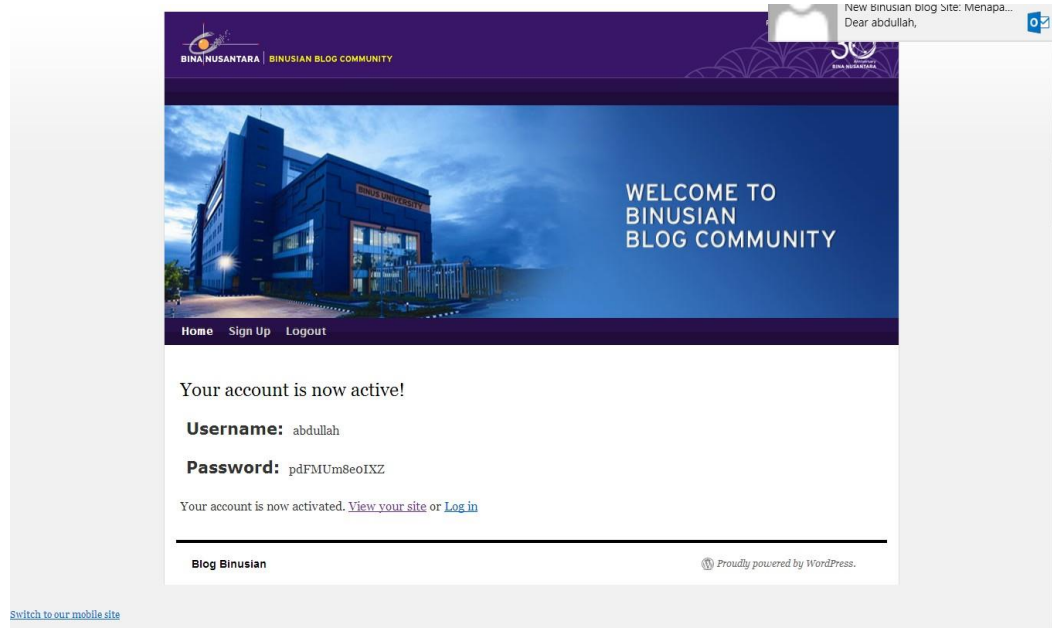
BINA NUSANTARA | BINUSIAN BLOG COMMUNITY

New Binusian blog Site: Menapa...
Dear abdullah,

30
BINA NUSANTARA

BINUS UNIVERSITY

WELCOME TO
BINUSIAN
BLOG COMMUNITY

Home Sign Up Logout

Your account is now active!

Username: abdullah

Password: pdFMUm8eoIXZ

Your account is now activated. View your site or Log in

Blog Binusian

Proudly powered by WordPress.

Switch to our mobile site